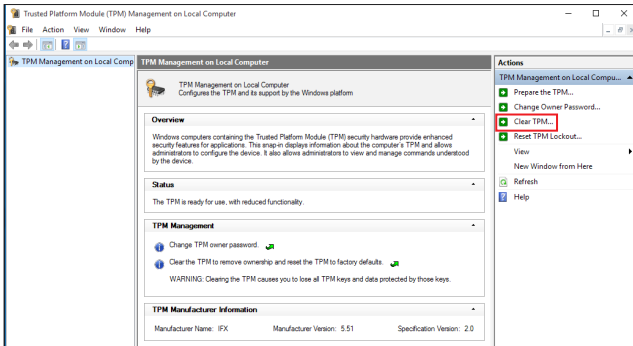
Trusted Platform Module (TPM) Management on Local Computer

File Action View Window Help

TPM Management on Local Comp

TPM Management on Local Computer

TPM Management on Local Computer
Configures the TPM and its support by the Windows platform

Overview

Windows computers containing the Trusted Platform Module (TPM) security hardware provide enhanced security features for applications. This snap-in displays information about the computer's TPM and allows administrators to configure the device. It also allows administrators to view and manage commands understood by the device.

Status

The TPM is ready for use, with reduced functionality.

TPM Management

Change TPM owner password.

Clear the TPM to remove ownership and reset the TPM to factory defaults.

WARNING: Clearing the TPM causes you to lose all TPM keys and data protected by those keys.

TPM Manufacturer Information

Manufacturer Name: IFX Manufacturer Version: 5.51 Specification Version: 2.0

Actions

TPM Management on Local Compu...

Prepare the TPM...

Change Owner Password...

Clear TPM...

Reset TPM Lockout...

View

New Window from Here

Refresh

Help